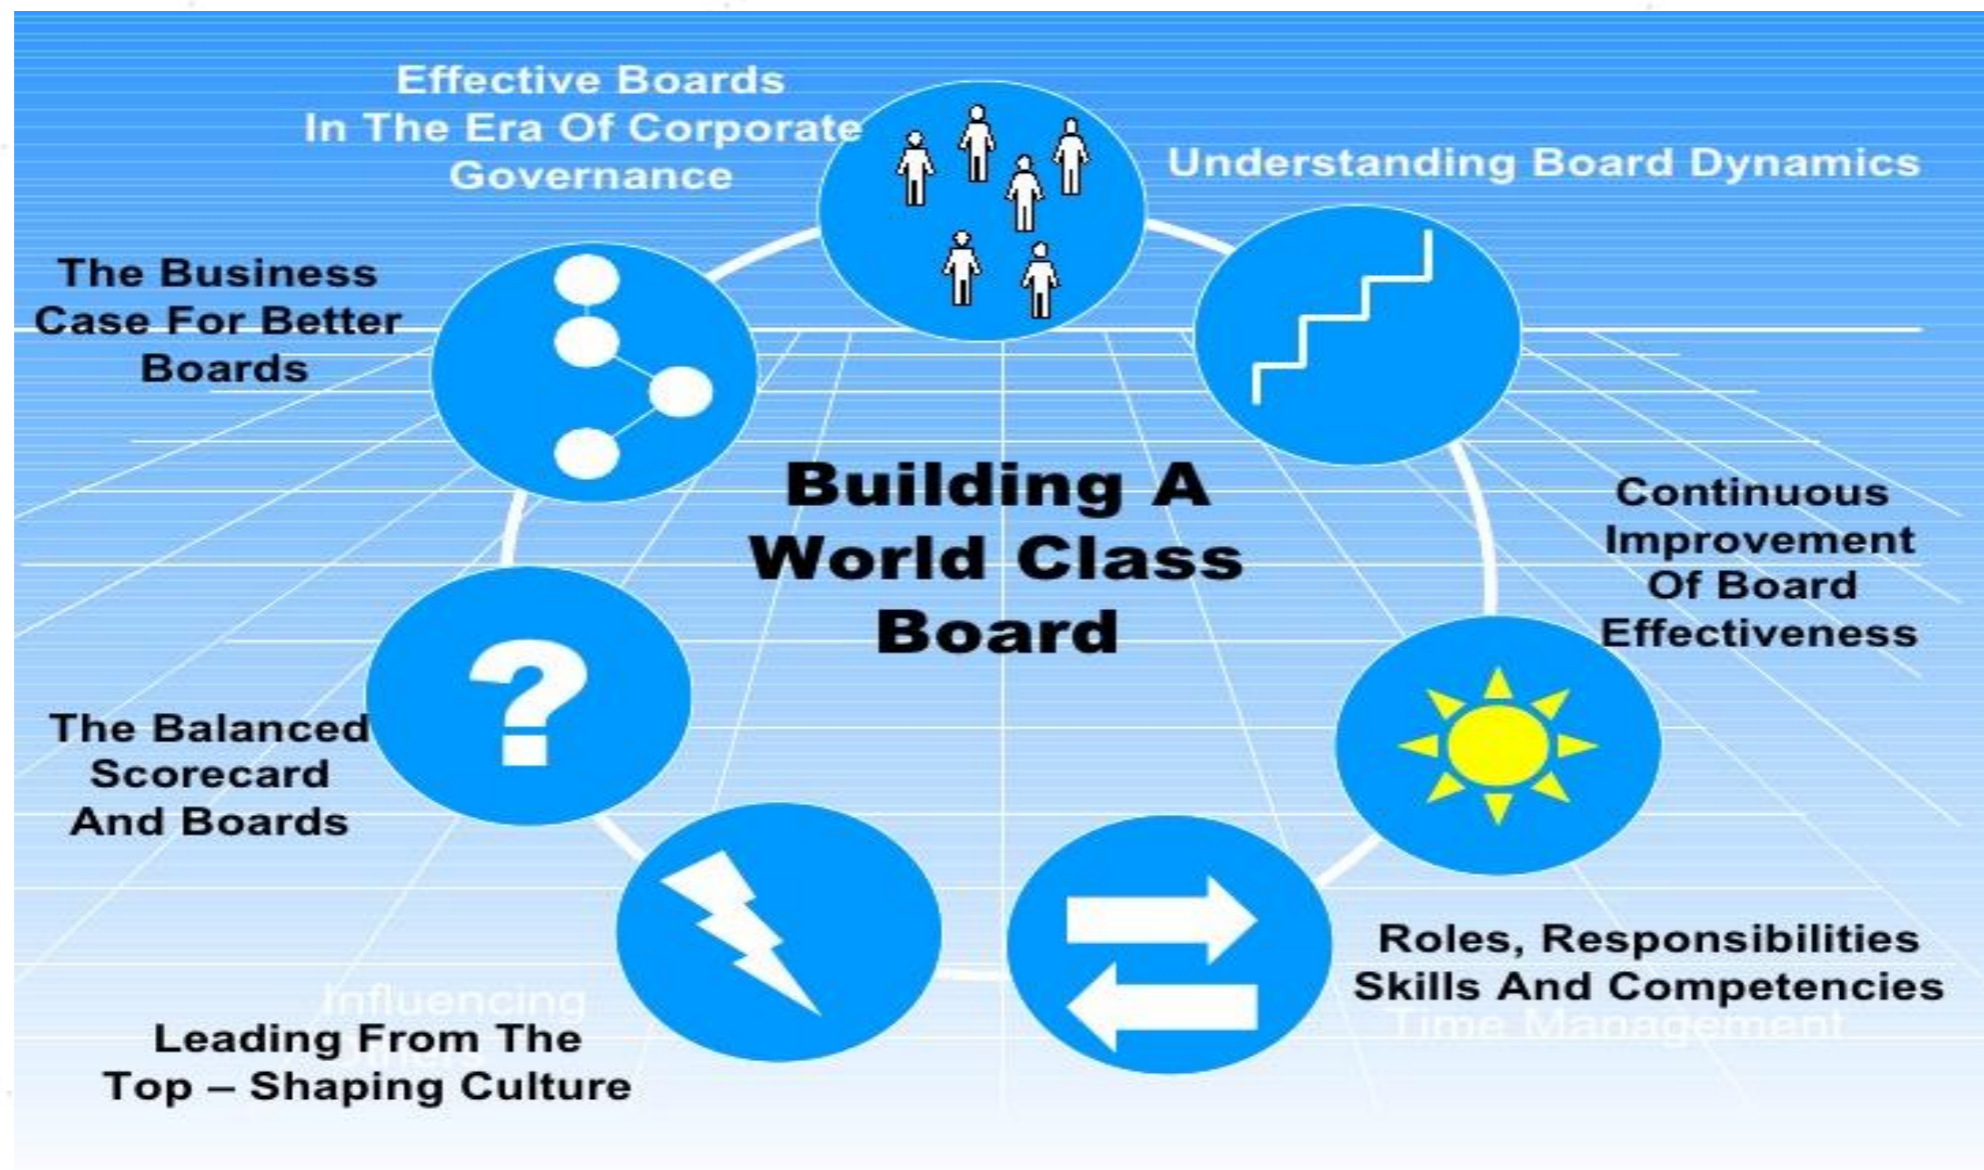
Effective Boards In The Era Of Corporate Governance

Understanding Board Dynamics

The Business Case For Better Boards

Building A World Class Board

Continuous Improvement Of Board Effectiveness

The Balanced Scorecard And Boards

Roles, Responsibilities Skills And Competencies

Time Management

Influencing

Leading From The Top – Shaping Culture